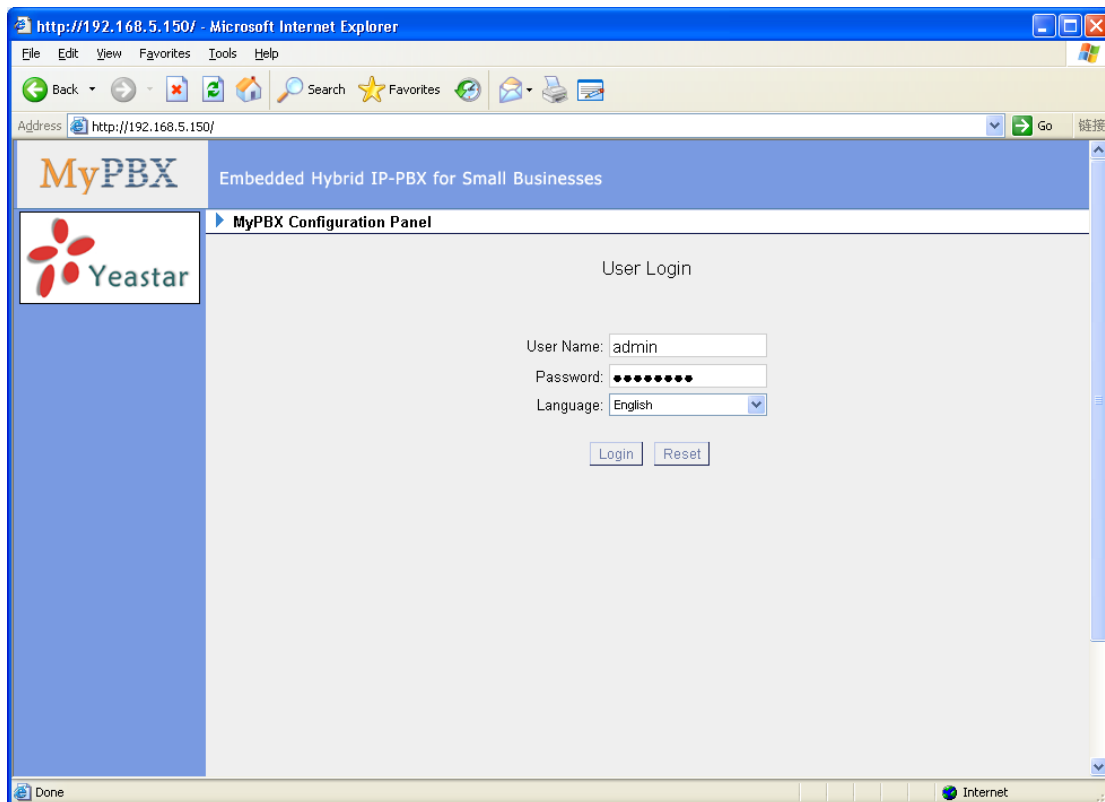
http://192.168.5.150/ - Microsoft Internet Explorer

File Edit View Favorites Tools Help

Back Search Favorites

Address http://192.168.5.150/ Go 链接

MyPBX

Embedded Hybrid IP-PBX for Small Businesses

Yeastar

MyPBX Configuration Panel

User Login

User Name: admin
Password: ••••••••
Language: English

Login Reset

Done Internet